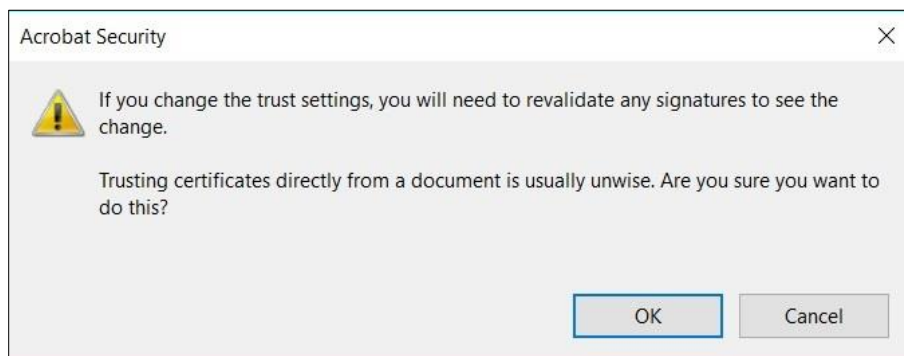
Acrobat Security

×

If you change the trust settings, you will need to revalidate any signatures to see the change.

Trusting certificates directly from a document is usually unwise. Are you sure you want to do this?

OK

Cancel